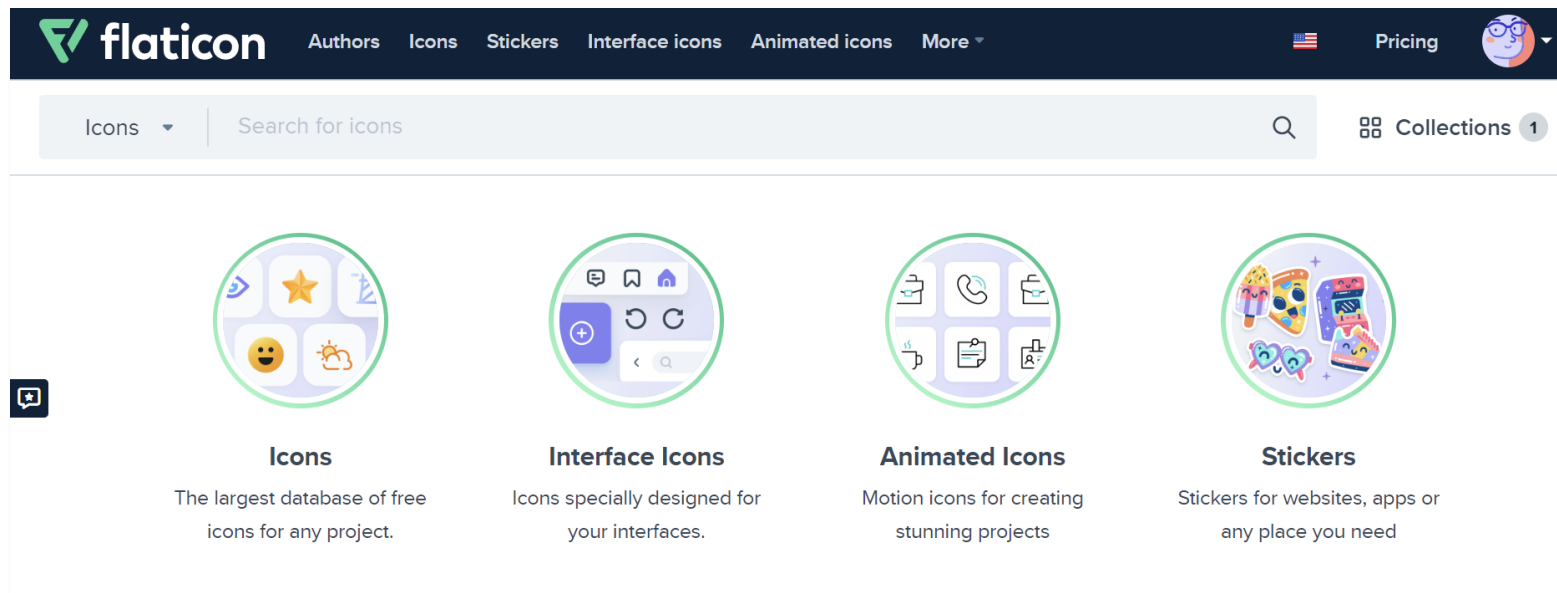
flaticon Authors Icons Stickers Interface icons Animated icons More Pricing

Icons Search for icons Collections 1

Icons
The largest database of free icons for any project.

Interface Icons
Icons specially designed for your interfaces.

Animated Icons
Motion icons for creating stunning projects

Stickers
Stickers for websites, apps or any place you need